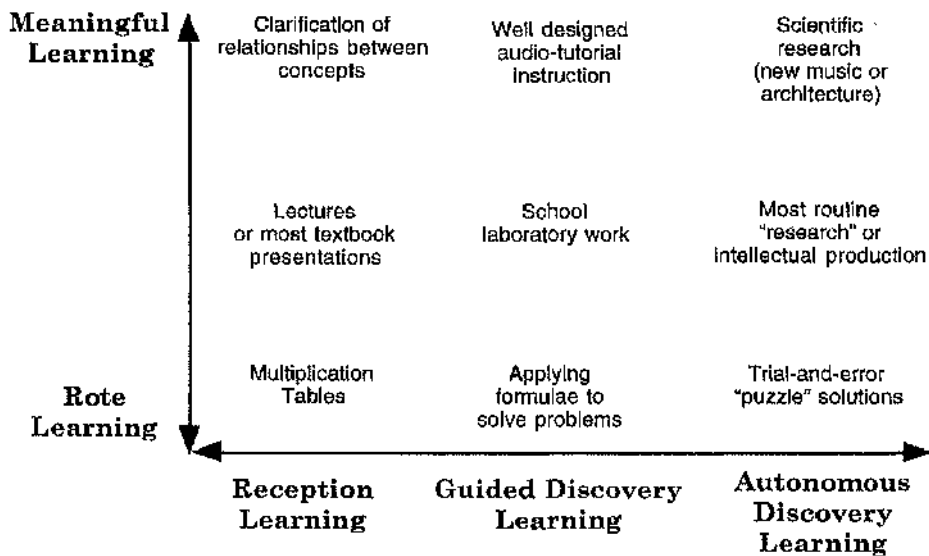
Meaningful Learning

Clarification of relationships between concepts

Well designed audio-tutorial instruction

Scientific research (new music or architecture)

Lectures or most textbook presentations

School laboratory work

Most routine "research" or intellectual production

Rote Learning

Multiplication Tables

Applying formulae to solve problems

Trial-and-error "puzzle" solutions

Reception Learning

Guided Discovery Learning

Autonomous Discovery Learning